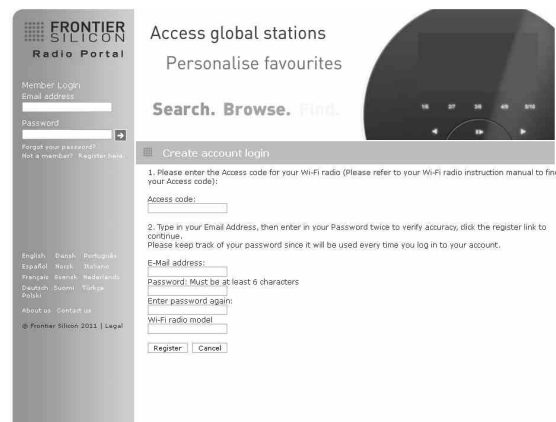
FRONTIER SILICON
Radio Portal

Member Login
Email address

Password

Forgot your password?
Not a member? Register here

English Dansk Português
Español Norsk Italiano
Français Svensk Nederlands
Deutsch Suomi Türkçe
Polski

About us Contact us

© Frontier Silicon 2011 | Legal

Access global stations
Personalise favourites

Search. Browse. Find.

Create account login

1. Please enter the Access code for your Wi-Fi radio (Please refer to your Wi-Fi radio instruction manual to find your Access code):

Access code:

2. Type in your Email Address, then enter in your Password twice to verify accuracy, click the register link to continue.
Please keep track of your password since it will be used every time you log in to your account.

E-Mail address:

Password: Must be at least 6 characters

Enter password again:

Wi-Fi radio model

Register Cancel